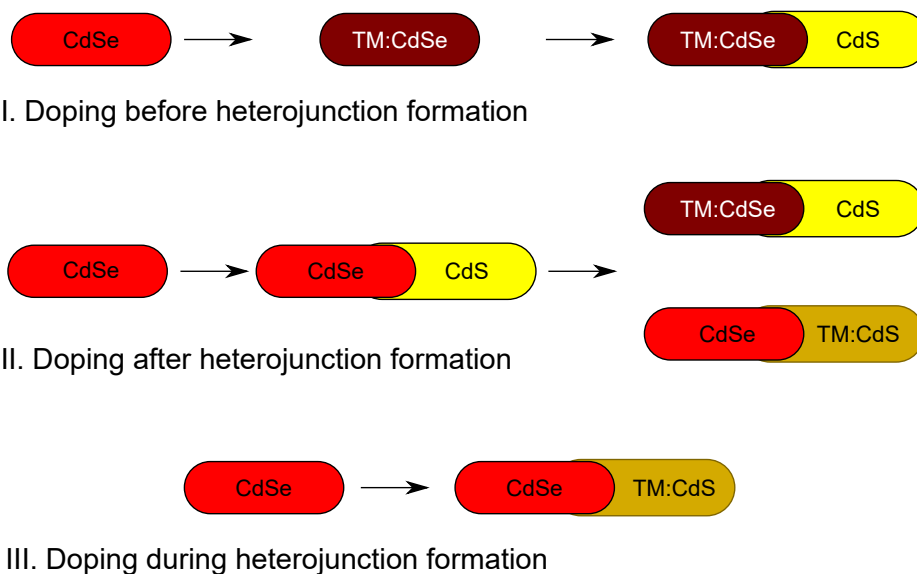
CdSe TM:CdSe TM:CdSe CdS

I. Doping before heterojunction formation

TM:CdSe CdS

CdSe CdSe CdS

CdSe TM:CdS

II. Doping after heterojunction formation

CdSe CdSe TM:CdS

III. Doping during heterojunction formation